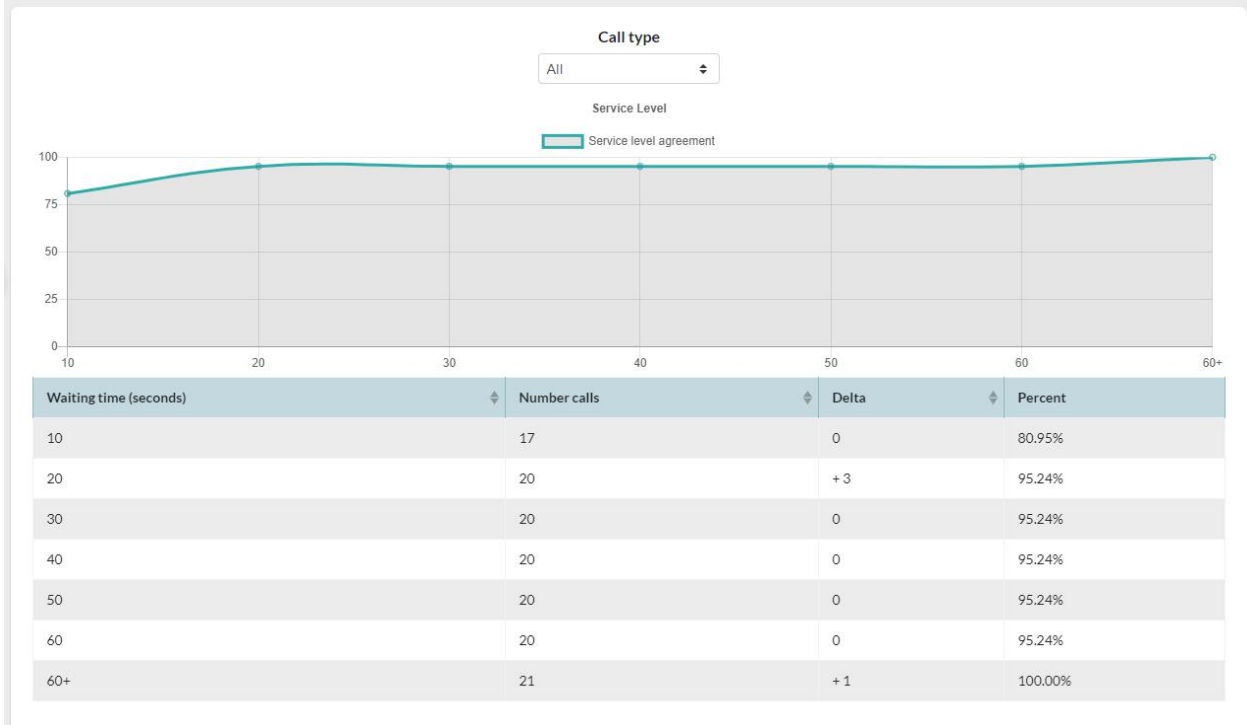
Call type

All

Service Level

Service level agreement

100
75
50
25
0

10 20 30 40 50 60 60+

| Waiting time (seconds) | Number calls | Delta | Percent |
|---|---|---|---|
| 10 | 17 | 0 | 80.95% |
| 20 | 20 | + 3 | 95.24% |
| 30 | 20 | 0 | 95.24% |
| 40 | 20 | 0 | 95.24% |
| 50 | 20 | 0 | 95.24% |
| 60 | 20 | 0 | 95.24% |
| 60+ | 21 | + 1 | 100.00% |